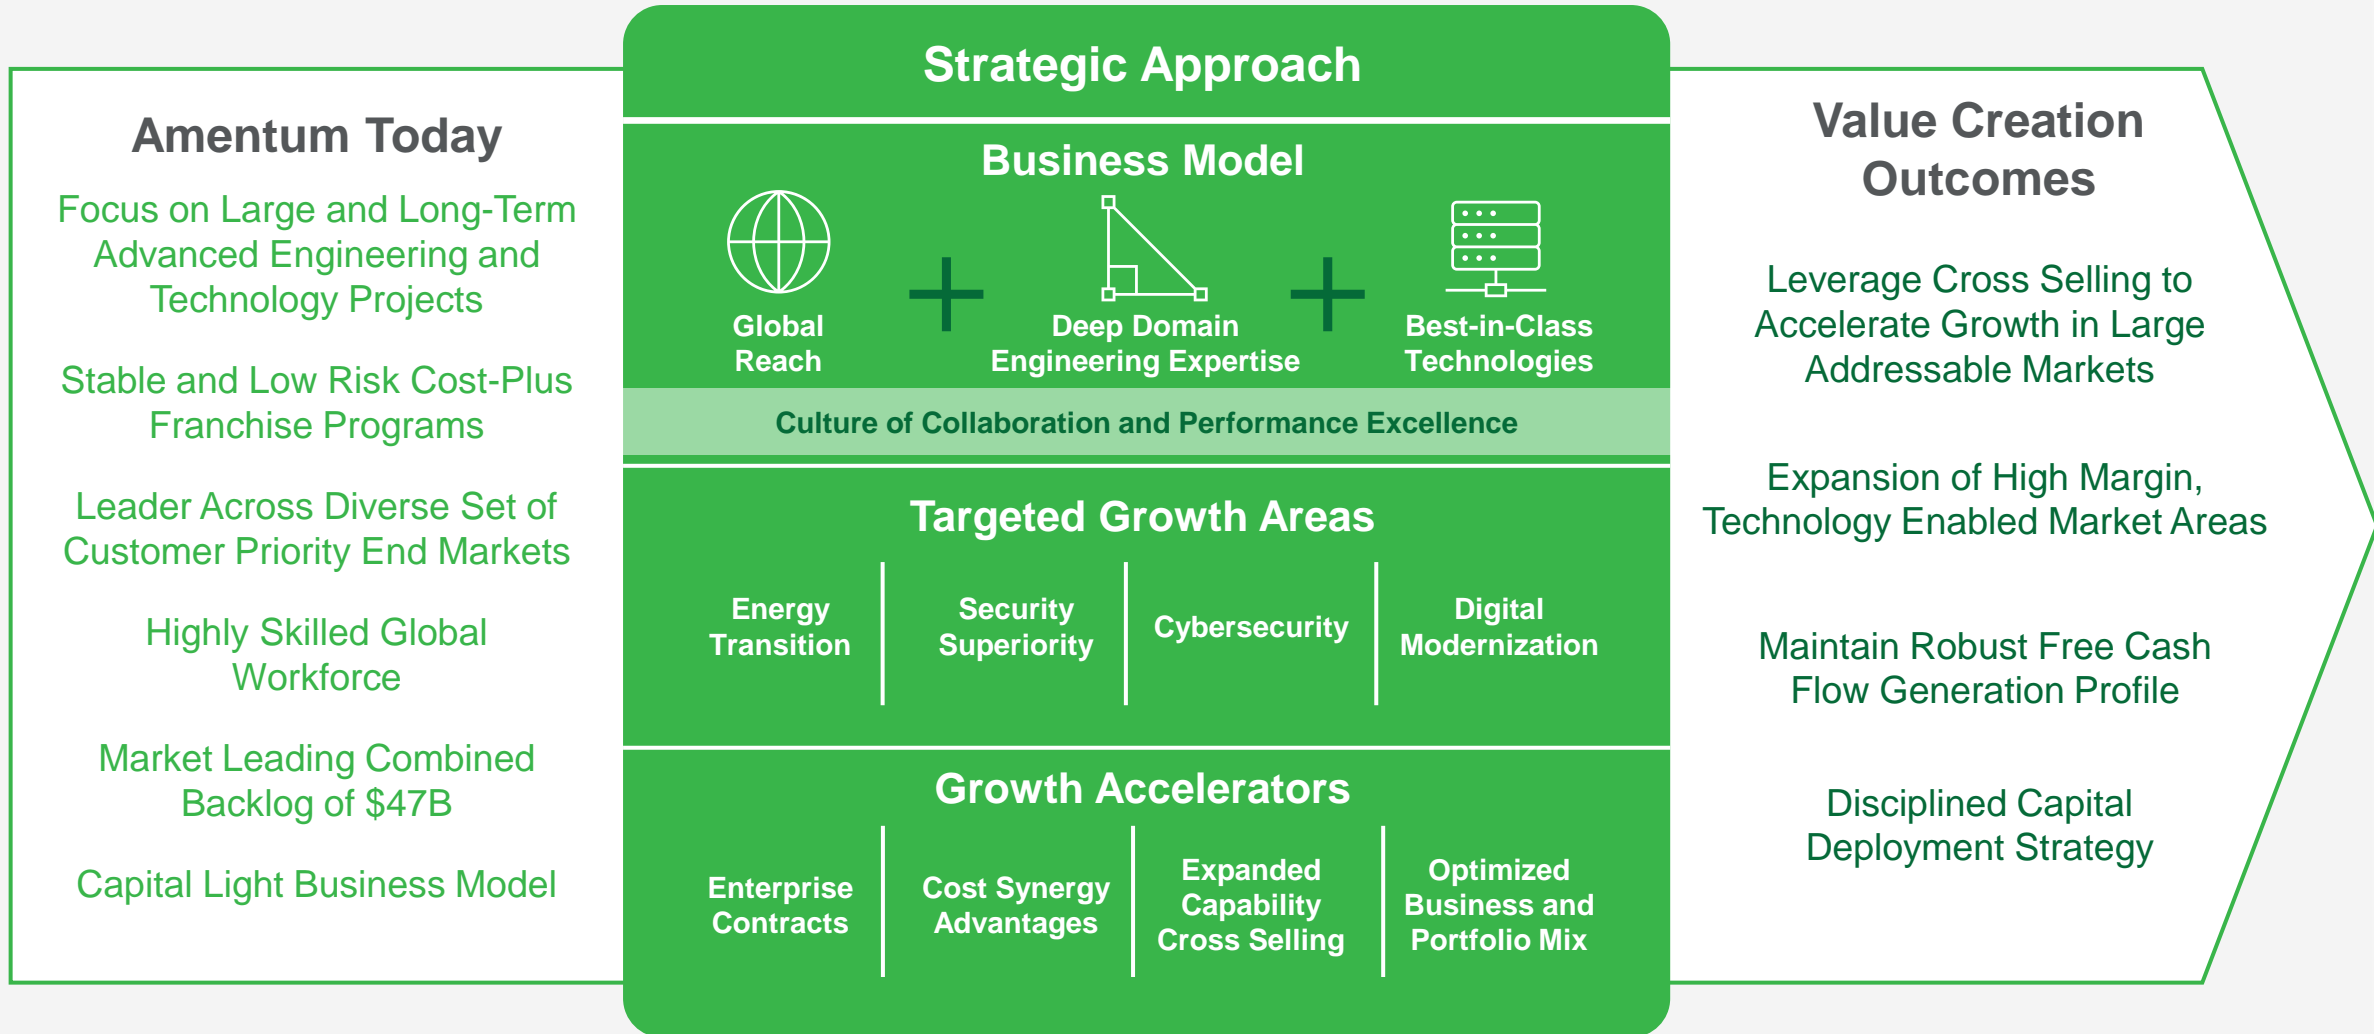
Amentum Today

Focus on Large and Long-Term Advanced Engineering and Technology Projects

Stable and Low Risk Cost-Plus Franchise Programs

Leader Across Diverse Set of Customer Priority End Markets

Highly Skilled Global Workforce

Market Leading Combined Backlog of $47B

Capital Light Business Model

Strategic Approach

Business Model

Global Reach

Deep Domain Engineering Expertise

Best-in-Class Technologies

Culture of Collaboration and Performance Excellence

Targeted Growth Areas

| Energy Transition | Security Superiority | Cybersecurity | Digital Modernization |
|---|---|---|---|

Growth Accelerators

| Enterprise Contracts | Cost Synergy Advantages | Expanded Capability Cross Selling | Optimized Business and Portfolio Mix |
|---|---|---|---|

Value Creation Outcomes

Leverage Cross Selling to Accelerate Growth in Large Addressable Markets

Expansion of High Margin, Technology Enabled Market Areas

Maintain Robust Free Cash Flow Generation Profile

Disciplined Capital Deployment Strategy